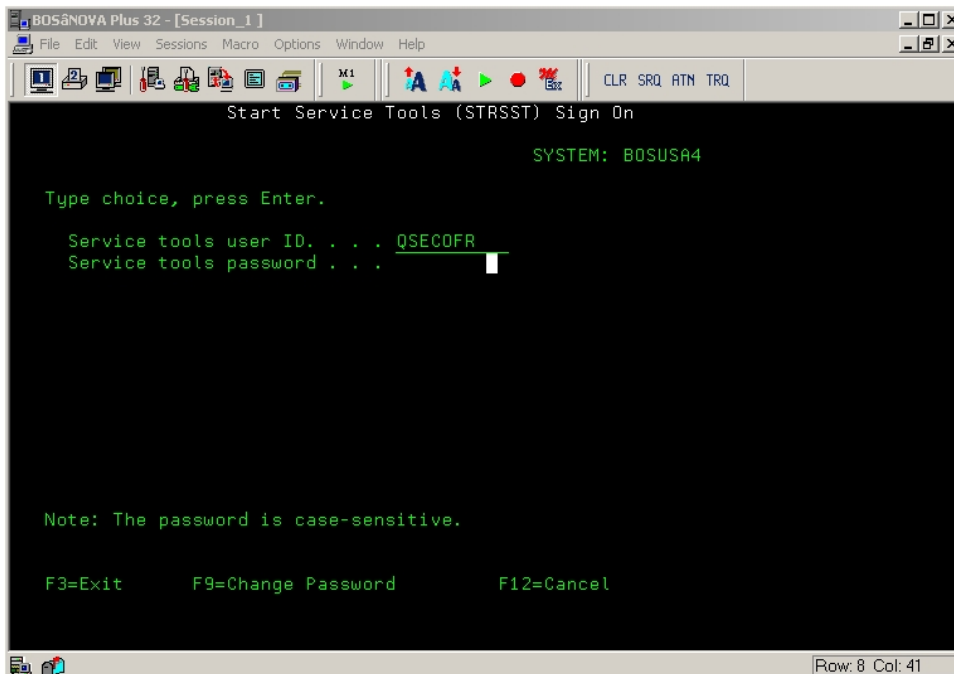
BOSaNOVA Plus 32 - [Session_1]

File Edit View Sessions Macro Options Window Help

M1

CLR SRQ ATN TRQ

Start Service Tools (STRSST) Sign On

SYSTEM: BOSUSA4

Type choice, press Enter.

Service tools user ID. . . . QSECOFR
Service tools password . . .

Note: The password is case-sensitive.

F3=Exit F9=Change Password F12=Cancel

Row: 8 Col: 41